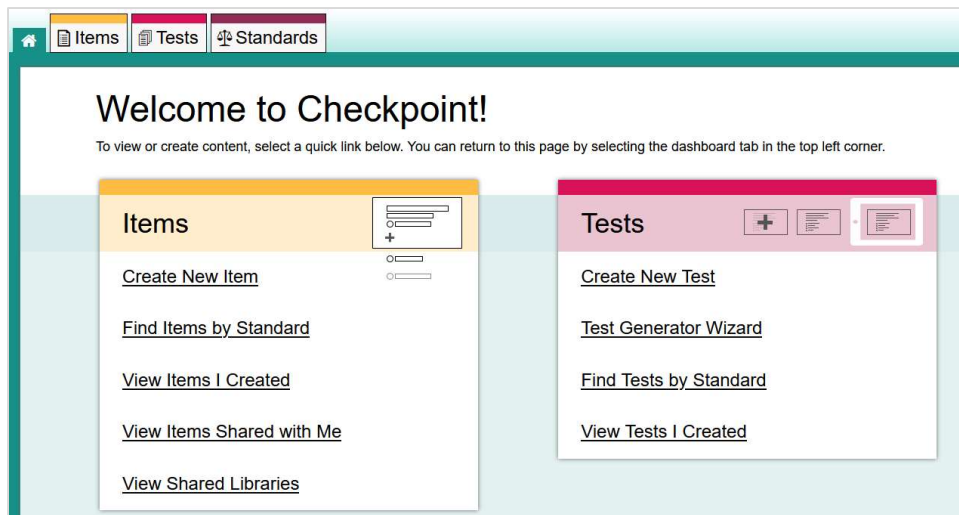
Items Tests Standards

Welcome to Checkpoint!

To view or create content, select a quick link below. You can return to this page by selecting the dashboard tab in the top left corner.

Items

Create New Item

Find Items by Standard

View Items I Created

View Items Shared with Me

View Shared Libraries

Tests

Create New Test

Test Generator Wizard

Find Tests by Standard

View Tests I Created